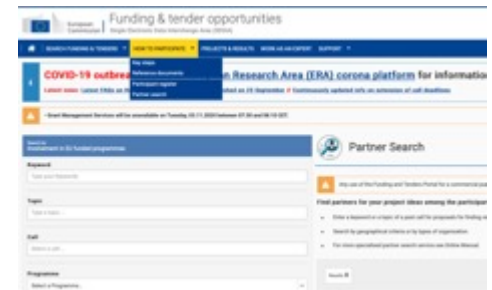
European Commission

Funding & tender opportunities

Single Electronic Data Interchange Area (SEDIA)

SEARCH FUNDING & TENDERS ▾ HOW TO PARTICIPATE ▾ PROJECTS & RESULTS WORK AS AN EXPERT SUPPORT ▾

Key steps
Reference documents
Participant register
Partner search

COVID-19 outbreak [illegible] n Research Area (ERA) corona platform for informatio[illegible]

Latest news: Latest FAQs on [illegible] ated on 29 September // Continuously updated info on extension of call deadlines

! • Grant Management Services will be unavailable on Tuesday 03.11.2020 between 07:30 and 08:15 CET.

Search for
involvement in EU funded programmes

Keyword
Type your keywords

Topic
Type a topic...

Call
Select a call...

Programme
Select a Programme...

Partner Search

! Any use of the Funding and Tenders Portal for a commercial pur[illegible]

Find partners for your project ideas among the participan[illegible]

• Enter a keyword or a topic of a call for proposals for finding ot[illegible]
• Search by geographical criteria or by types of organisation.
• For more specialised partner search services see Online Manual.

Search